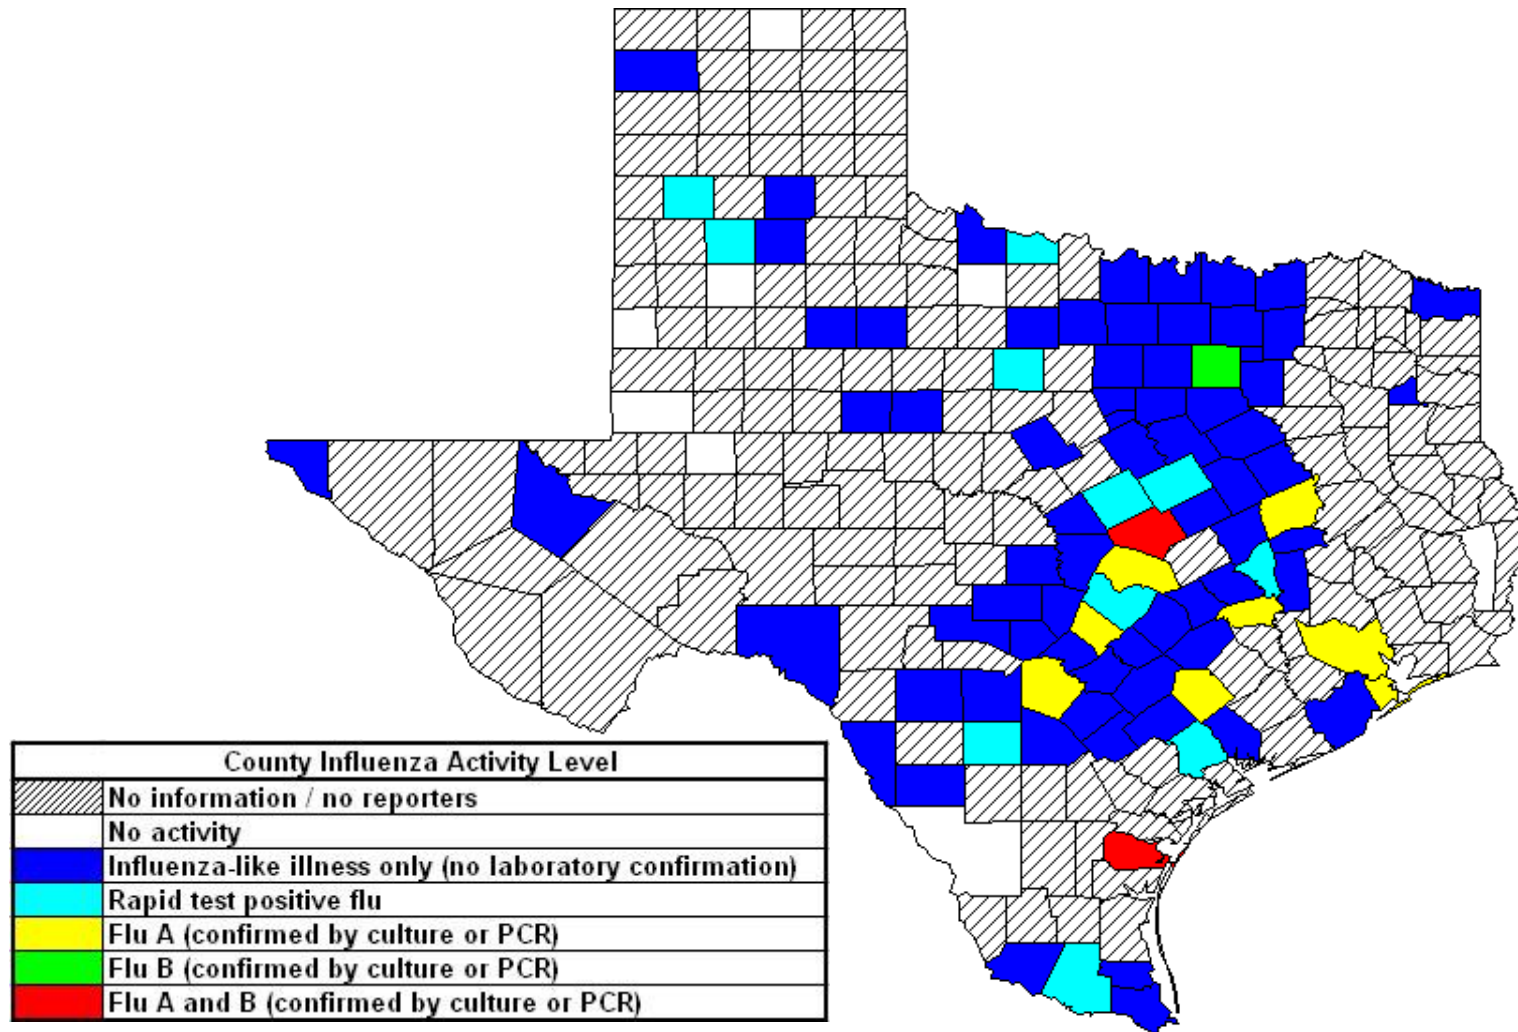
| County Influenza Activity Level | |
|---|---|
| | No information / no reporters |
| | No activity |
| | Influenza-like illness only (no laboratory confirmation) |
| | Rapid test positive flu |
| | Flu A (confirmed by culture or PCR) |
| | Flu B (confirmed by culture or PCR) |
| | Flu A and B (confirmed by culture or PCR) |